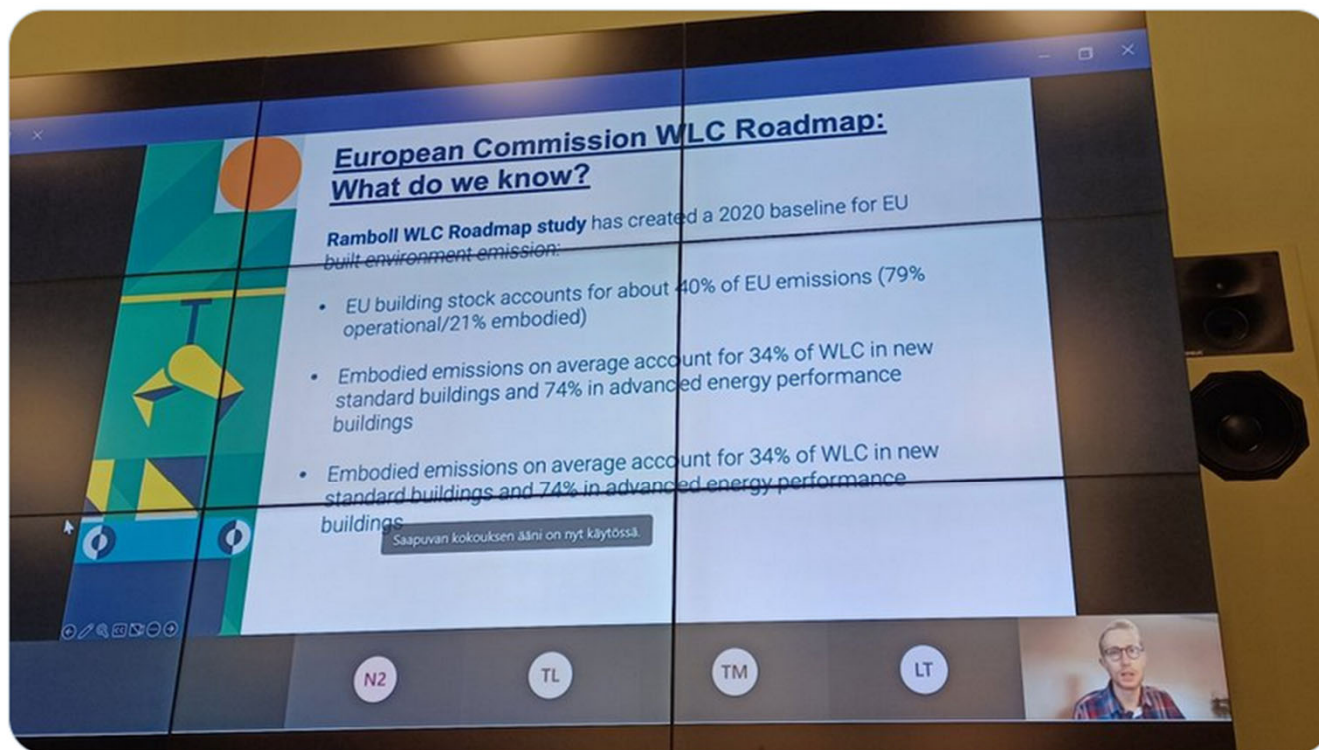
European Commission WLC Roadmap: What do we know?

Ramboll WLC Roadmap study has created a 2020 baseline for EU built environment emission:

- EU building stock accounts for about 40% of EU emissions (79% operational/21% embodied)
- Embodied emissions on average account for 34% of WLC in new standard buildings and 74% in advanced energy performance buildings
- Embodied emissions on average account for 34% of WLC in new standard buildings and 74% in advanced energy performance buildings

Saapuvan kokouksen ääni on nyt käytössä.

N2
TL
TM
LT